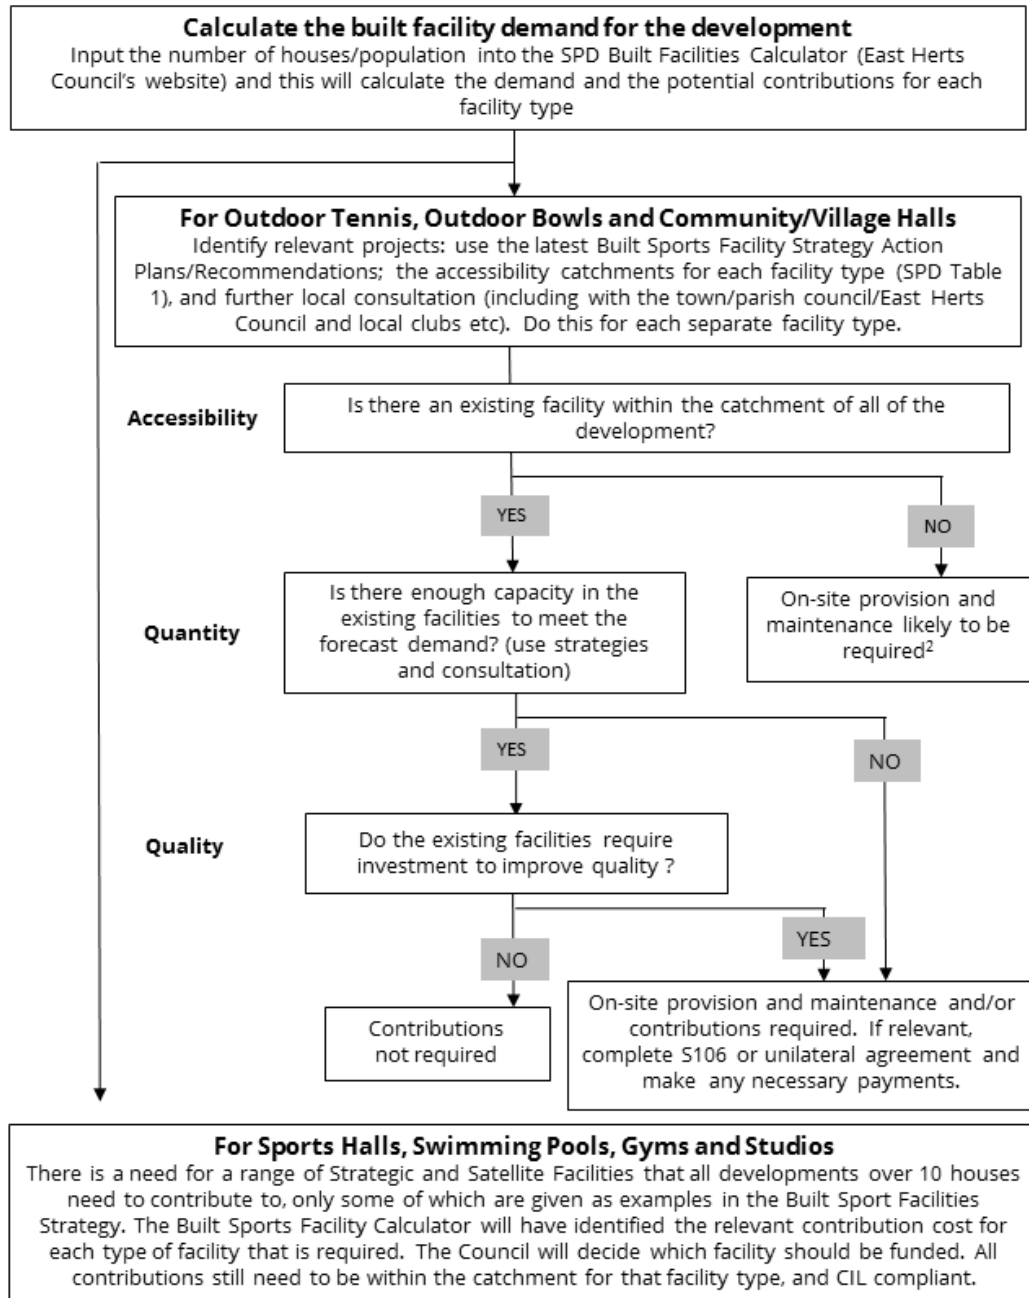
**Calculate the built facility demand for the development**
Input the number of houses/population into the SPD Built Facilities Calculator (East Herts Council's website) and this will calculate the demand and the potential contributions for each facility type

**For Outdoor Tennis, Outdoor Bowls and Community/Village Halls**
Identify relevant projects: use the latest Built Sports Facility Strategy Action Plans/Recommendations; the accessibility catchments for each facility type (SPD Table 1), and further local consultation (including with the town/parish council/East Herts Council and local clubs etc). Do this for each separate facility type.

**Accessibility**

Is there an existing facility within the catchment of all of the development?

YES

NO

On-site provision and maintenance likely to be required$^2$

**Quantity**

Is there enough capacity in the existing facilities to meet the forecast demand? (use strategies and consultation)

YES

NO

**Quality**

Do the existing facilities require investment to improve quality ?

NO

YES

Contributions not required

On-site provision and maintenance and/or contributions required. If relevant, complete S106 or unilateral agreement and make any necessary payments.

**For Sports Halls, Swimming Pools, Gyms and Studios**
There is a need for a range of Strategic and Satellite Facilities that all developments over 10 houses need to contribute to, only some of which are given as examples in the Built Sport Facilities Strategy. The Built Sports Facility Calculator will have identified the relevant contribution cost for each type of facility that is required. The Council will decide which facility should be funded. All contributions still need to be within the catchment for that facility type, and CIL compliant.